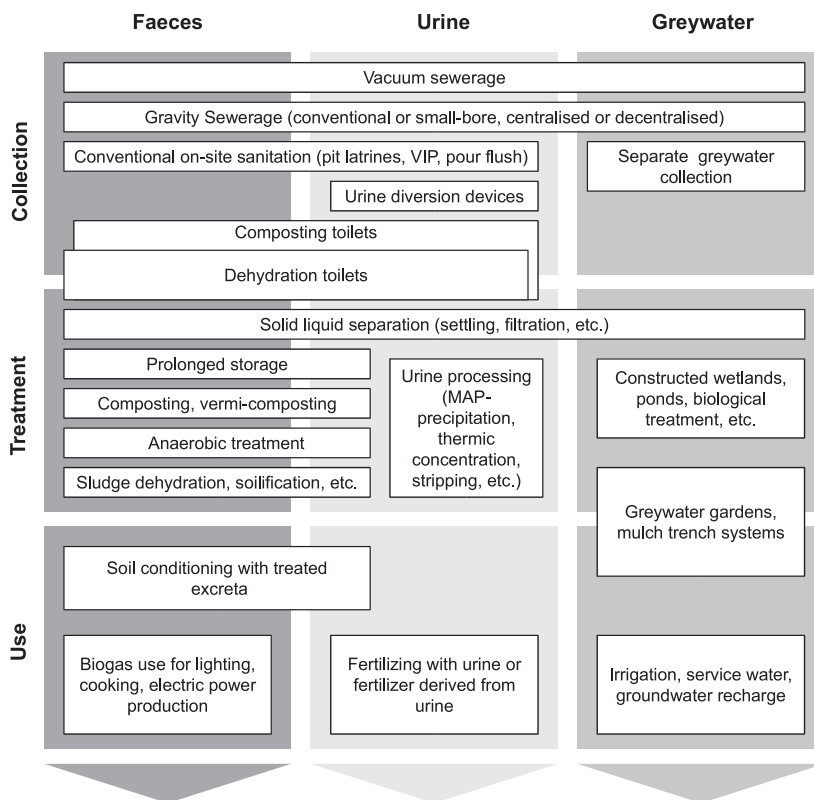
Faeces

Urine

Greywater

Collection

Vacuum sewerage

Gravity Sewerage (conventional or small-bore, centralised or decentralised)

Conventional on-site sanitation (pit latrines, VIP, pour flush)

Separate greywater collection

Urine diversion devices

Composting toilets

Dehydration toilets

Treatment

Solid liquid separation (settling, filtration, etc.)

Prolonged storage

Composting, vermi-composting

Anaerobic treatment

Sludge dehydration, soilification, etc.

Urine processing (MAP-precipitation, thermic concentration, stripping, etc.)

Constructed wetlands, ponds, biological treatment, etc.

Greywater gardens, mulch trench systems

Use

Soil conditioning with treated excreta

Biogas use for lighting, cooking, electric power production

Fertilizing with urine or fertilizer derived from urine

Irrigation, service water, groundwater recharge